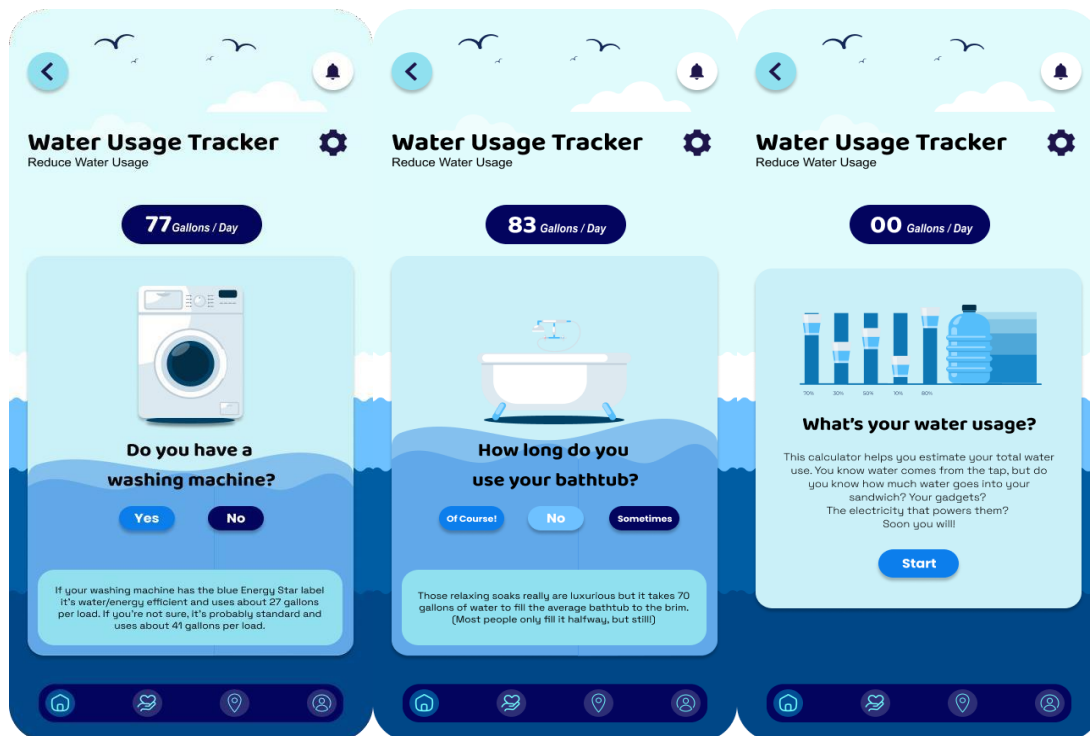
Water Usage Tracker
Reduce Water Usage

77 Gallons / Day

Do you have a washing machine?

Yes No

If your washing machine has the blue Energy Star label it's water/energy efficient and uses about 27 gallons per load. If you're not sure, it's probably standard and uses about 41 gallons per load.

Water Usage Tracker
Reduce Water Usage

83 Gallons / Day

How long do you use your bathtub?

Of Course! No Sometimes

Those relaxing soaks really are luxurious but it takes 70 gallons of water to fill the average bathtub to the brim. (Most people only fill it halfway, but still!)

Water Usage Tracker
Reduce Water Usage

00 Gallons / Day

70% 30% 50% 10% 60%

What's your water usage?

This calculator helps you estimate your total water use. You know water comes from the tap, but do you know how much water goes into your sandwich? Your gadgets? The electricity that powers them? Soon you will!

Start